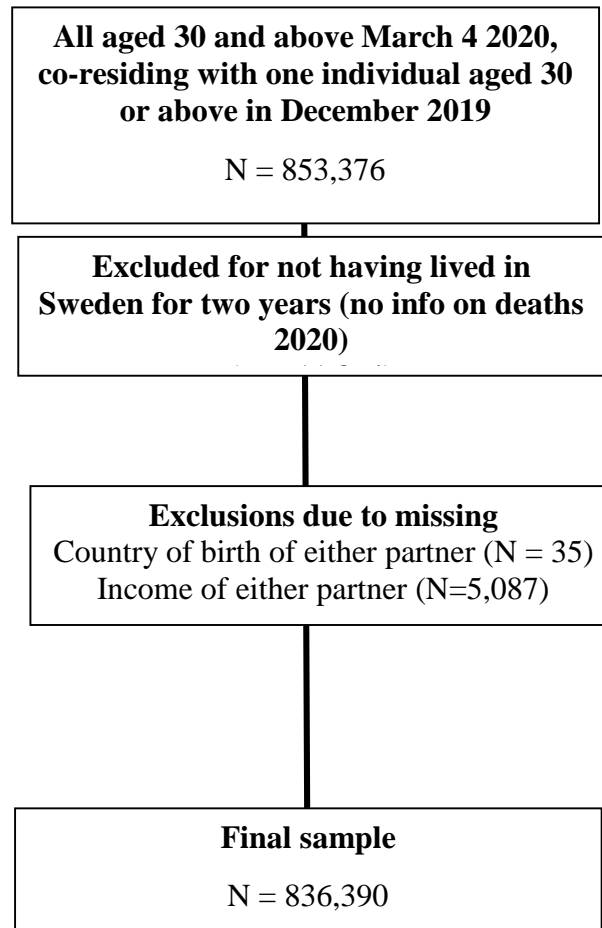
All aged 30 and above March 4 2020, co-residing with one individual aged 30 or above in December 2019

N = 853,376

Excluded for not having lived in Sweden for two years (no info on deaths 2020)

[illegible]

Exclusions due to missing
Country of birth of either partner (N = 35)
Income of either partner (N=5,087)

Final sample

N = 836,390